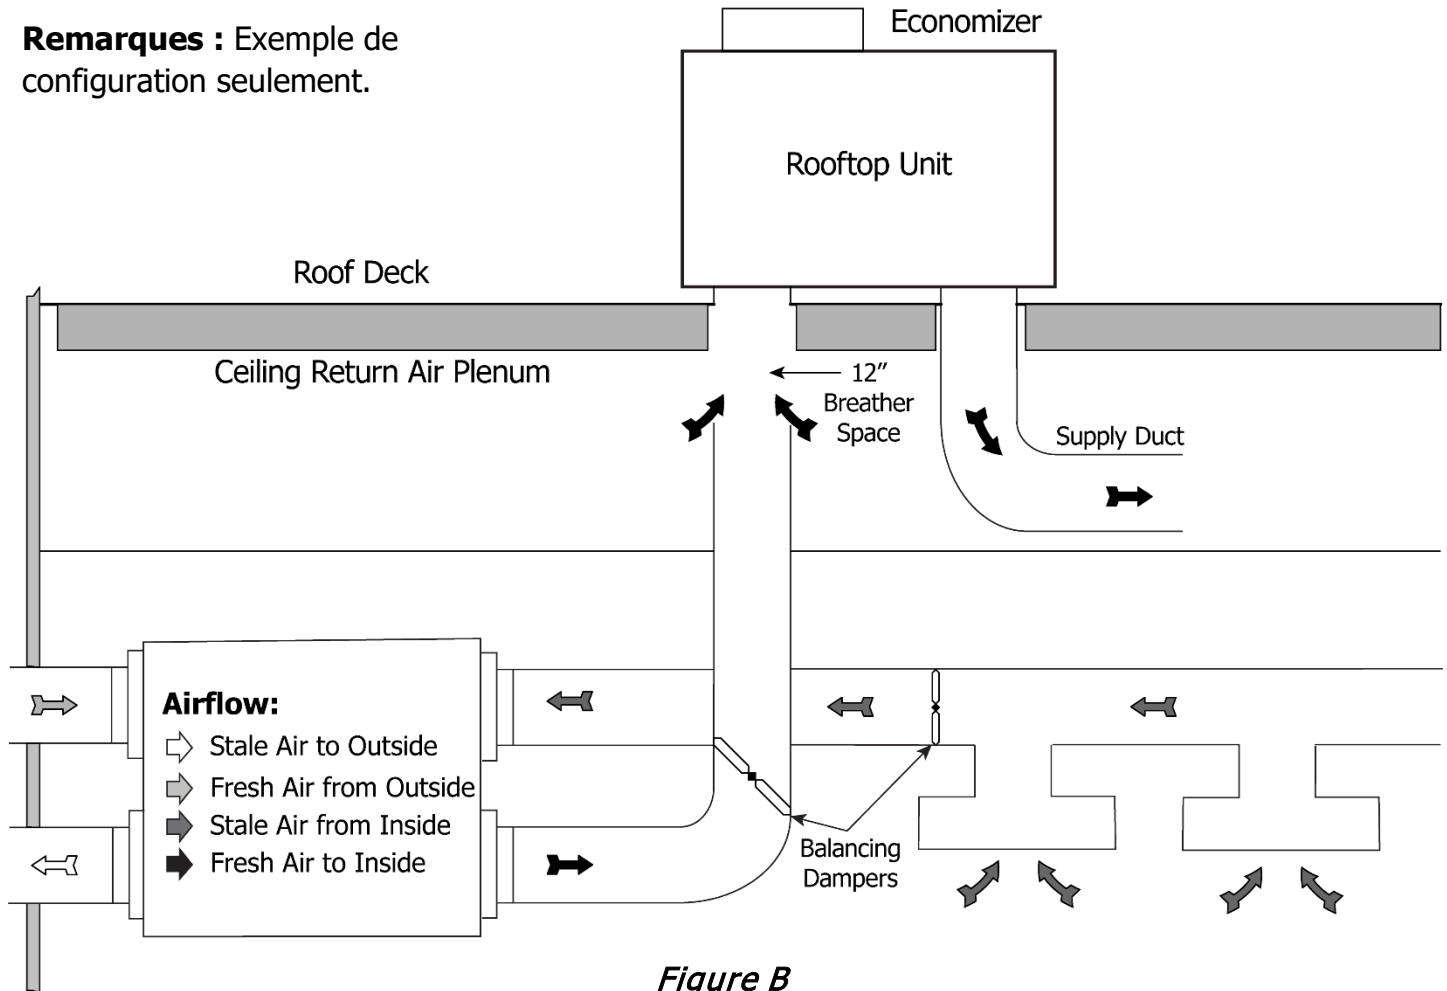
**Remarques :** Exemple de configuration seulement.

Economizer

Rooftop Unit

Roof Deck

Ceiling Return Air Plenum

12"
Breather
Space

Supply Duct

Airflow:
Stale Air to Outside
Fresh Air from Outside
Stale Air from Inside
Fresh Air to Inside

Balancing
Dampers

*Figure B*